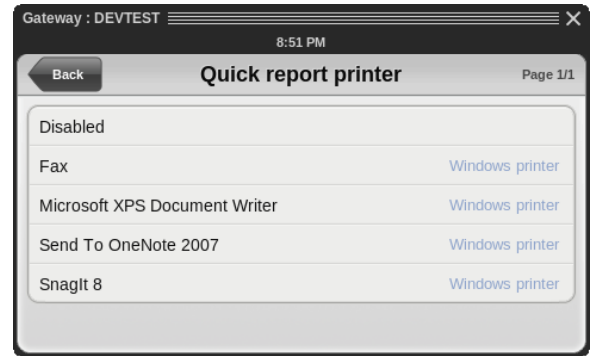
Gateway : DEVTEST

8:51 PM

Back

Quick report printer

Page 1/1

Disabled

Fax Windows printer

Microsoft XPS Document Writer Windows printer

Send To OneNote 2007 Windows printer

SnagIt 8 Windows printer